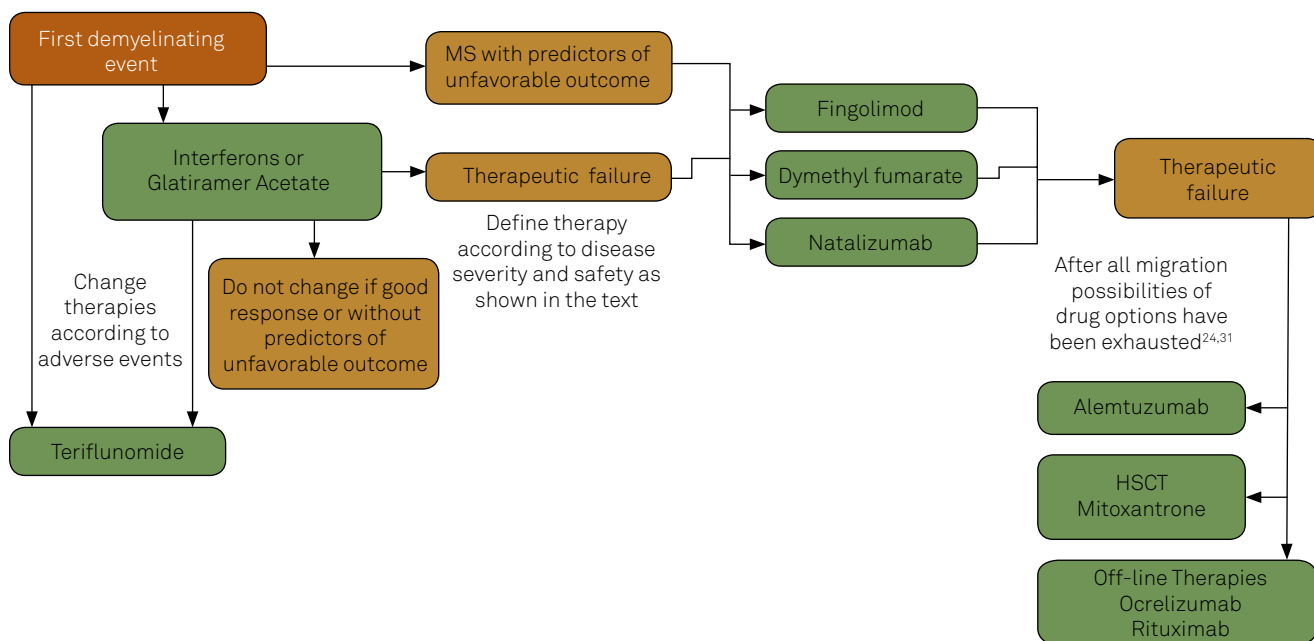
First demyelinating event

MS with predictors of unfavorable outcome

Interferons or Glatiramer Acetate

Therapeutic failure

Define therapy according to disease severity and safety as shown in the text

Fingolimod

Dymethyl fumarate

Natalizumab

Therapeutic failure

Change therapies according to adverse events

Do not change if good response or without predictors of unfavorable outcome

Teriflunomide

After all migration possibilities of drug options have been exhausted$^{24,31}$

Alemtuzumab

HSCT
Mitoxantrone

Off-line Therapies
Ocrelizumab
Rituximab